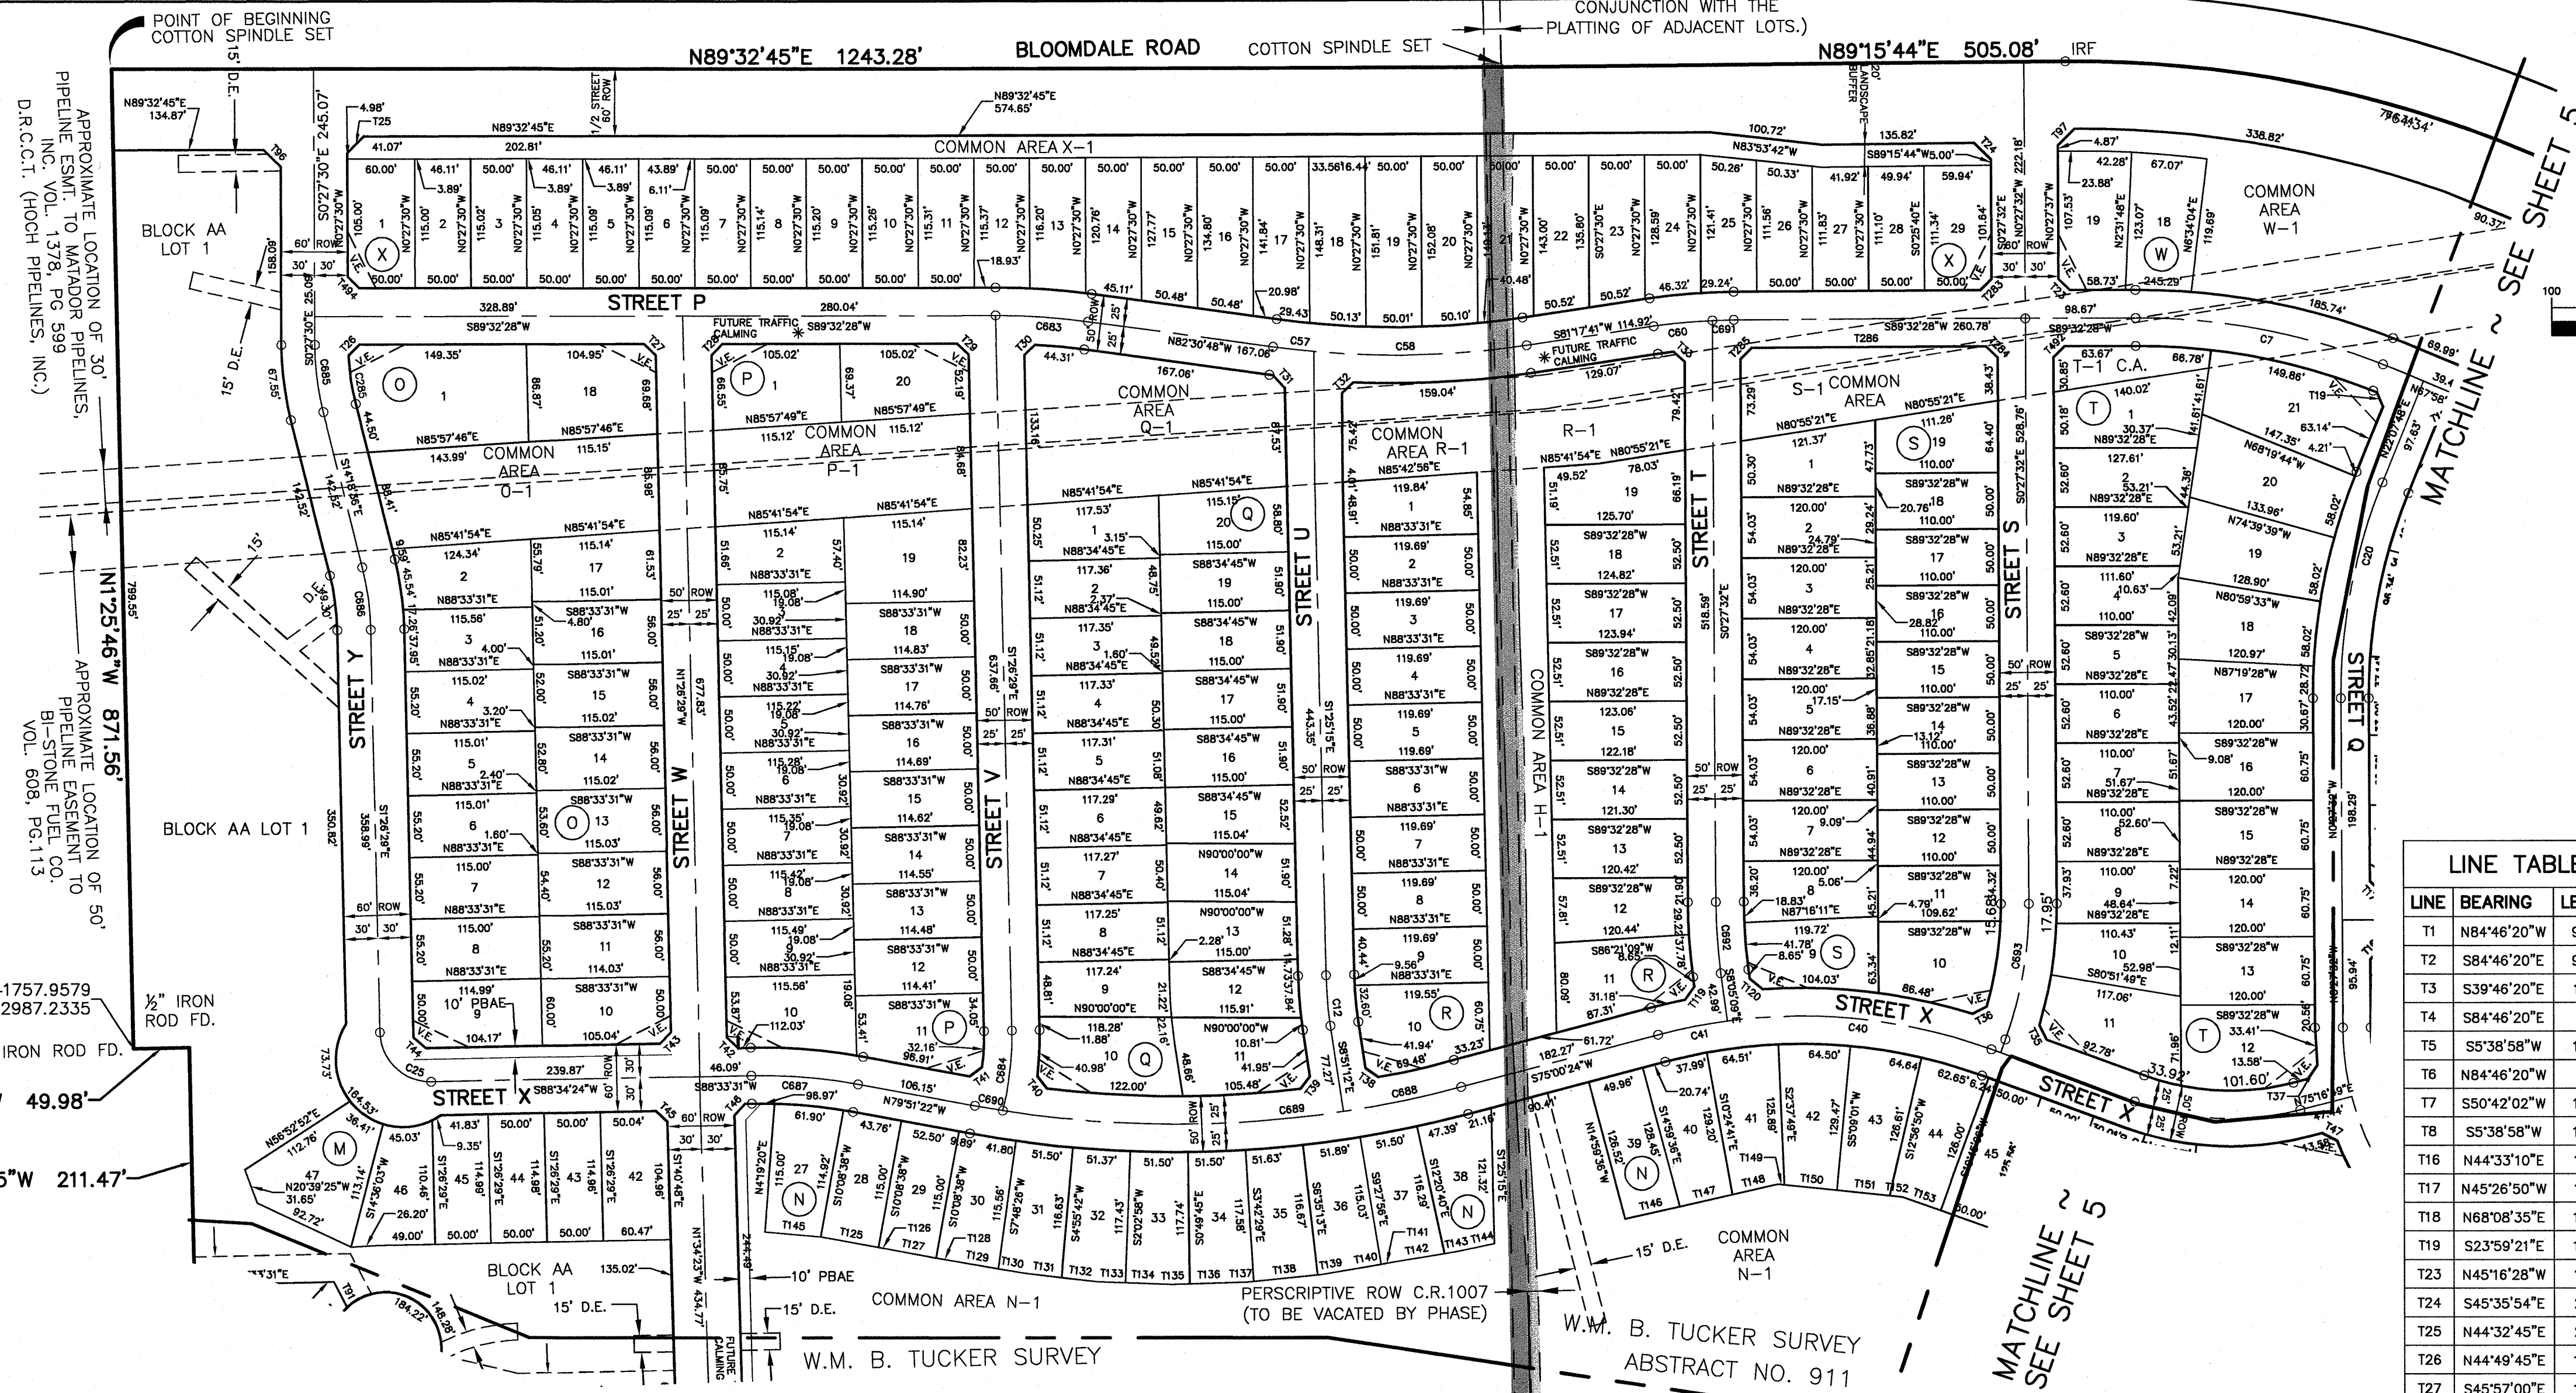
POINT OF BEGINNING
COTTON SPINDLE SET

CONJUNCTION WITH THE
PLATTING OF ADJACENT LOTS.)

N89°32'45"E 1243.28'
BLOOMDALE ROAD
COTTON SPINDLE SET
N89°15'44"E 505.08'
IRF

COMMON AREA X-1
BLOCK AA LOT 1
STREET P
COMMON AREA O-1
COMMON AREA P-1
COMMON AREA Q-1
COMMON AREA R-1
COMMON AREA S-1
T-1 C.A.
COMMON AREA W-1
COMMON AREA H-1
STREET Y
STREET W
STREET V
STREET U
STREET T
STREET S
STREET Q
STREET X
FUTURE TRAFFIC CALMING
BLOCK AA LOT 1

APPROXIMATE LOCATION OF 30' PIPELINE ESMT. TO MATADOR PIPELINES, INC. VOL. 1378, PG 599 D.R.C.C.T. (HOCH PIPELINES, INC.)

N1°25'46"W 871.56'
APPROXIMATE LOCATION OF 50' PIPELINE EASEMENT TO BI-STONE FUEL CO. VOL. 608, PG.113

½" IRON ROD FD.
IRON ROD FD.
49.98'
211.47'

MATCHLINE ~ SEE SHEET 5
MATCHLINE ~ SEE SHEET 5

BLOCK AA LOT 1
15' D.E.
10' PBAE
15' D.E.
COMMON AREA N-1
PERSCRIPTIVE ROW C.R.1007 (TO BE VACATED BY PHASE)
15' D.E.
COMMON AREA N-1
W.M. B. TUCKER SURVEY
W.M. B. TUCKER SURVEY
ABSTRACT NO. 911

LINE TABLE
| LINE | BEARING |
|---|---|
| T1 | N84°46'20"W |
| T2 | S84°46'20"E |
| T3 | S39°46'20"E |
| T4 | S84°46'20"E |
| T5 | S5°38'58"W |
| T6 | N84°46'20"W |
| T7 | S50°42'02"W |
| T8 | S5°38'58"W |
| T16 | N44°33'10"E |
| T17 | N45°26'50"W |
| T18 | N68°08'35"E |
| T19 | S23°59'21"E |
| T23 | N45°16'28"W |
| T24 | S45°35'54"E |
| T25 | N44°32'45"E |
| T26 | N44°49'45"E |
| T27 | S45°57'00"E |